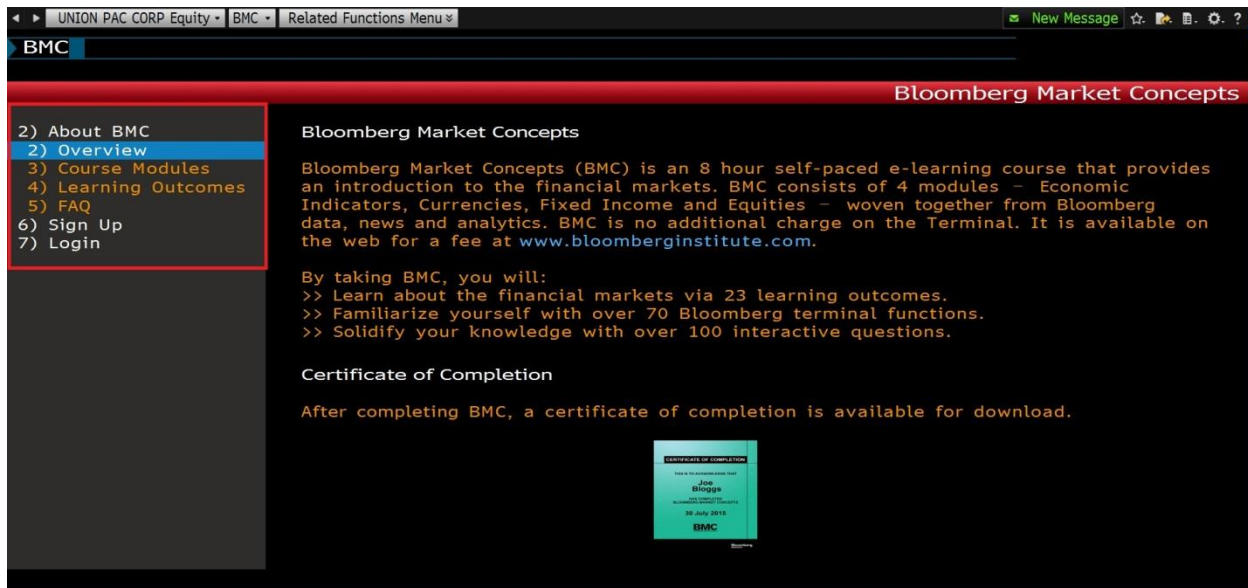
UNION PAC CORP Equity • BMC • Related Functions Menu ≫

New Message

BMC

Bloomberg Market Concepts

2) About BMC
2) Overview
3) Course Modules
4) Learning Outcomes
5) FAQ
6) Sign Up
7) Login

Bloomberg Market Concepts

Bloomberg Market Concepts (BMC) is an 8 hour self-paced e-learning course that provides an introduction to the financial markets. BMC consists of 4 modules – Economic Indicators, Currencies, Fixed Income and Equities – woven together from Bloomberg data, news and analytics. BMC is no additional charge on the Terminal. It is available on the web for a fee at www.bloomberginstitute.com.

By taking BMC, you will:
>> Learn about the financial markets via 23 learning outcomes.
>> Familiarize yourself with over 70 Bloomberg terminal functions.
>> Solidify your knowledge with over 100 interactive questions.

Certificate of Completion

After completing BMC, a certificate of completion is available for download.

CERTIFICATE OF COMPLETION
THIS IS TO ACKNOWLEDGE THAT
Joe Bloggs
HAS COMPLETED BLOOMBERG MARKET CONCEPTS
30 July 2015
BMC
Bloomberg